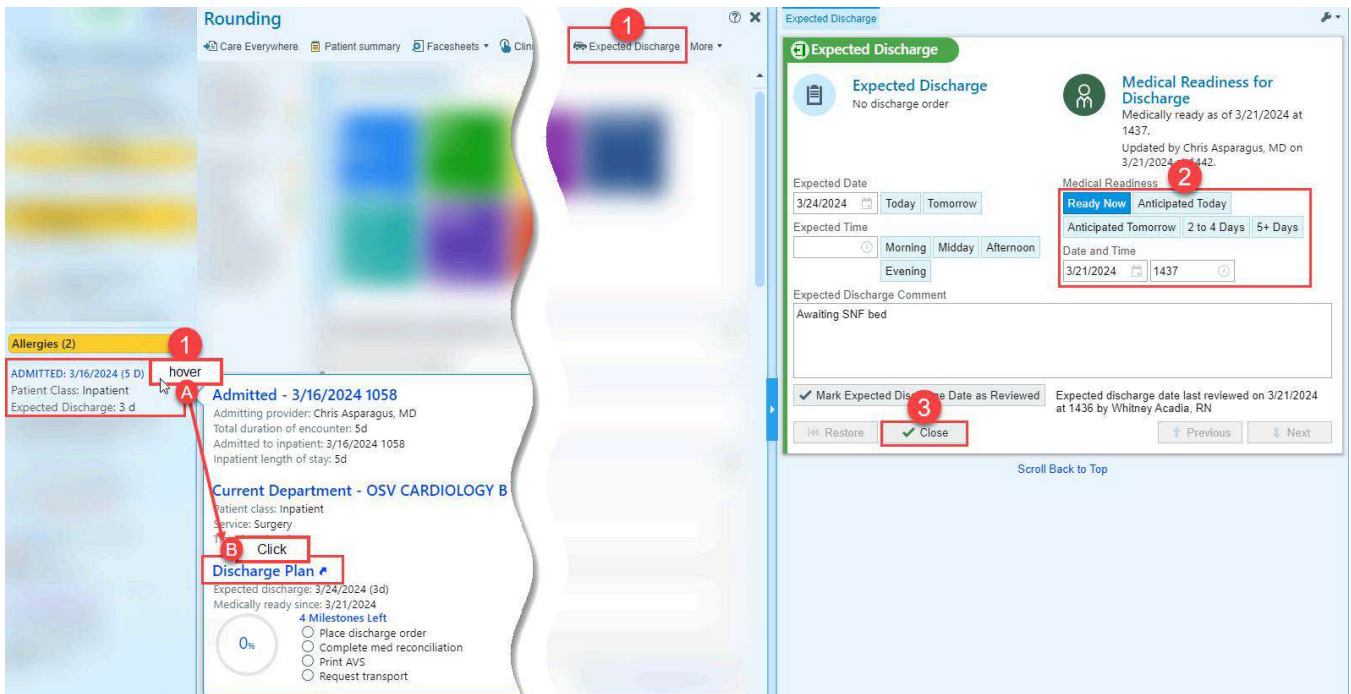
Rounding

Care Everywhere Patient summary Facesheets Clin Expected Discharge More

1

Allergies (2)

ADMITTED: 3/16/2024 (5 D)
Patient Class: Inpatient
Expected Discharge: 3 d

1 hover

A

Admitted - 3/16/2024 1058
Admitting provider: Chris Asparagus, MD
Total duration of encounter: 5d
Admitted to inpatient: 3/16/2024 1058
Inpatient length of stay: 5d

Current Department - OSV CARDIOLOGY B
Patient class: Inpatient
Service: Surgery

B Click

Discharge Plan
Expected discharge: 3/24/2024 (3d)
Medically ready since: 3/21/2024
0%
4 Milestones Left
Place discharge order
Complete med reconciliation
Print AVS
Request transport

Expected Discharge

Expected Discharge

Expected Discharge
No discharge order

Medical Readiness for Discharge
Medically ready as of 3/21/2024 at 1437.
Updated by Chris Asparagus, MD on 3/21/2024 at 1442.

Expected Date
3/24/2024 Today Tomorrow
Expected Time
Morning Midday Afternoon Evening

2
Medical Readiness
Ready Now Anticipated Today
Anticipated Tomorrow 2 to 4 Days 5+ Days
Date and Time
3/21/2024 1437

Expected Discharge Comment
Awaiting SNF bed

Mark Expected Discharge Date as Reviewed
Expected discharge date last reviewed on 3/21/2024 at 1436 by Whitney Acadia, RN

3
Restore Close Previous Next

Scroll Back to Top